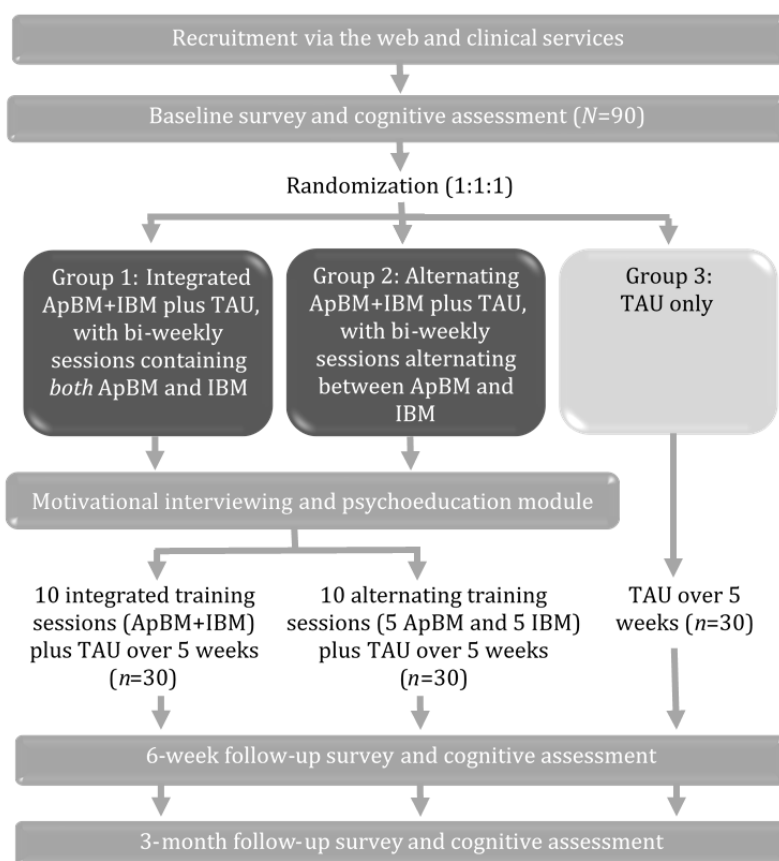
Recruitment via the web and clinical services

Baseline survey and cognitive assessment ($N$=90)

Randomization (1:1:1)

Group 1: Integrated ApBM+IBM plus TAU, with bi-weekly sessions containing *both* ApBM and IBM

Group 2: Alternating ApBM+IBM plus TAU, with bi-weekly sessions alternating between ApBM and IBM

Group 3: TAU only

Motivational interviewing and psychoeducation module

10 integrated training sessions (ApBM+IBM) plus TAU over 5 weeks ($n$=30)

10 alternating training sessions (5 ApBM and 5 IBM) plus TAU over 5 weeks ($n$=30)

TAU over 5 weeks ($n$=30)

6-week follow-up survey and cognitive assessment

3-month follow-up survey and cognitive assessment